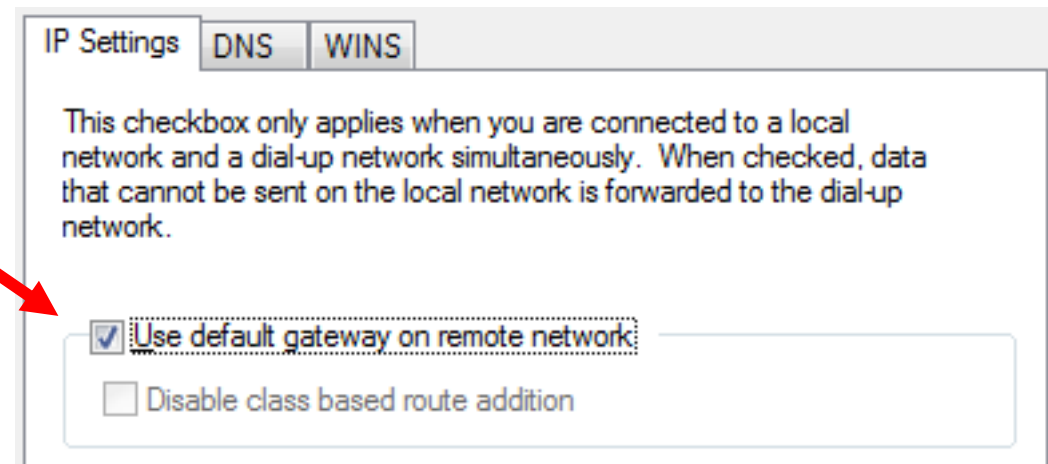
IP Settings DNS WINS

This checkbox only applies when you are connected to a local network and a dial-up network simultaneously. When checked, data that cannot be sent on the local network is forwarded to the dial-up network.

Use default gateway on remote network

Disable class based route addition